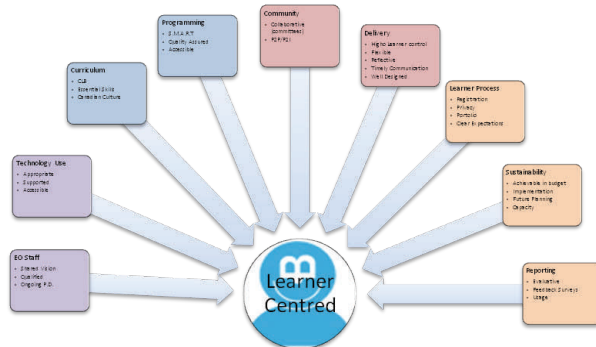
Programming
S.M.A.R.T
Quality Assured
Accessible

Community
Collaborative (committees)
PLP/PLI

Delivery
Higher learner control
Flexible
Reflective
Timely Communication
Well Designed

Curriculum
CLB
Essential Skills
Canadian Culture

Learner Process
Registration
Privacy
Portfolio
Clear Expectations

Technology Use
Appropriate
Supported
Accessible

Sustainability
Achievable in budget
Implementation
Future Planning
Capacity

EO Staff
Shared Vision
Qualified
Ongoing P.D.

Reporting
Evaluative
Feedback Surveys
Usage

Learner Centred